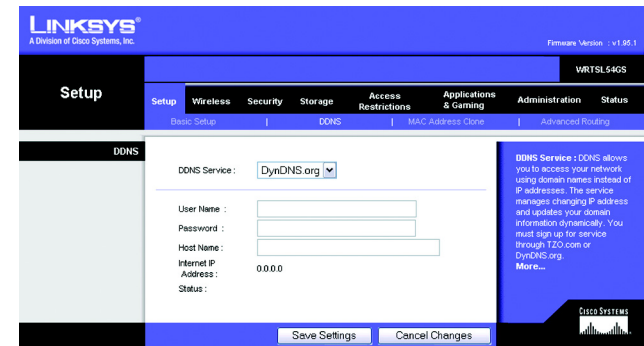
LINKSYS®
A Division of Cisco Systems, Inc.

Firmware Version : v1.95.1

WRTSL54GS

Setup

Setup | Wireless | Security | Storage | Access Restrictions | Applications & Gaming | Administration | Status

Basic Setup | DDNS | MAC Address Clone | Advanced Routing

DDNS

DDNS Service : DynDNS.org

User Name :
Password :
Host Name :
Internet IP Address : 0.0.0.0
Status :

DDNS Service : DDNS allows you to access your network using domain names instead of IP addresses. The service manages changing IP address and updates your domain information dynamically. You must sign up for service through TZO.com or DynDNS.org.
More...

Cisco Systems

Save Settings | Cancel Changes